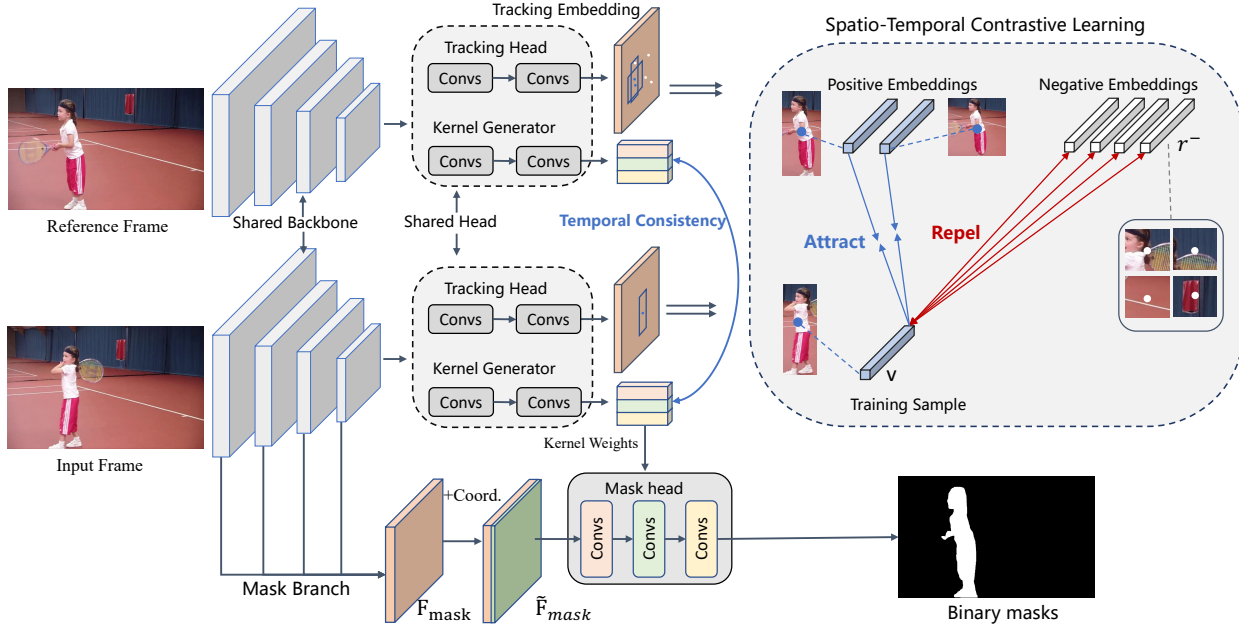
Tracking Embedding

Spatio-Temporal Contrastive Learning

Tracking Head

Convs

Convs

Kernel Generator

Convs

Convs

Positive Embeddings

Negative Embeddings

$r^-$

Reference Frame

Shared Backbone

Shared Head

Temporal Consistency

Attract

Repel

Tracking Head

Convs

Convs

Kernel Generator

Convs

Convs

v

Training Sample

Input Frame

Kernel Weights

+Coord.

Mask head

Convs

Convs

Convs

Mask Branch

$\mathrm{F_{mask}}$

$\tilde{\mathrm{F}}_{mask}$

Binary masks